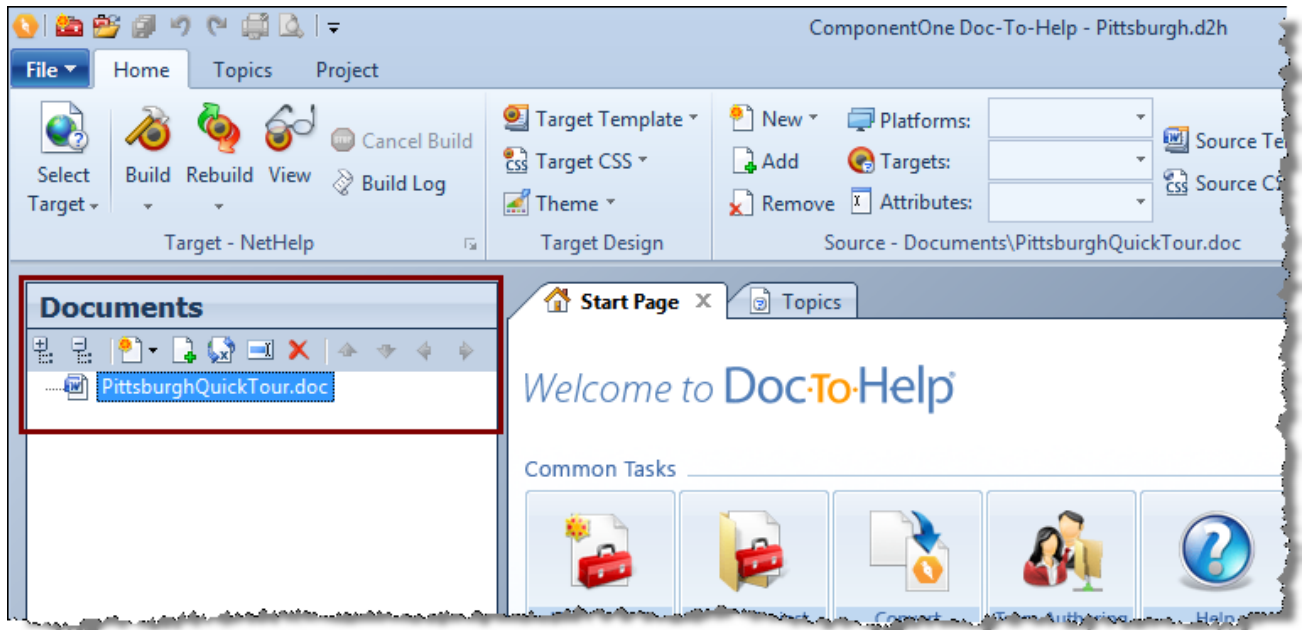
ComponentOne Doc-To-Help - Pittsburgh.d2h

File Home Topics Project

Select Target
Build
Rebuild
View
Cancel Build
Build Log
Target - NetHelp

Target Template
Target CSS
Theme
Target Design

New
Add
Remove
Platforms:
Targets:
Attributes:
Source Te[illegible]
Source C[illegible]
Source - Documents\PittsburghQuickTour.doc

Documents
PittsburghQuickTour.doc

Start Page
Topics

Welcome to Doc-To-Help

Common Tasks

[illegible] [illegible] Convert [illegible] Authoring Help